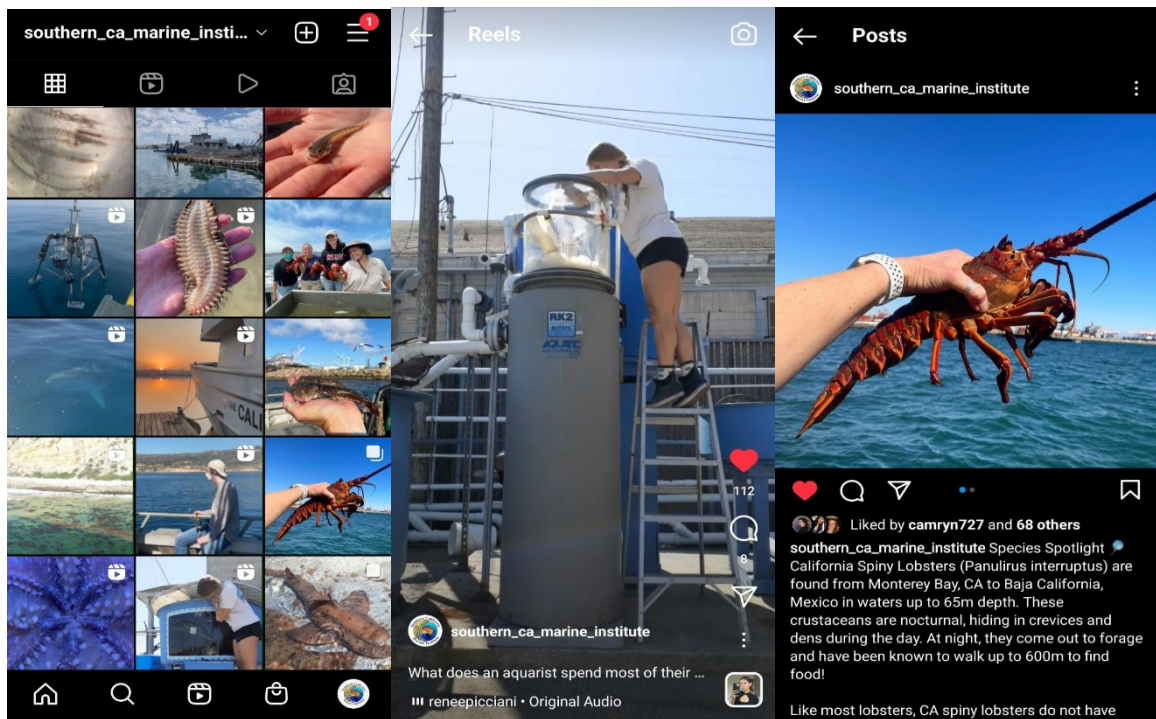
southern_ca_marine_insti...

1

Reels

112

8

southern_ca_marine_institute

What does an aquarist spend most of their ...

reneepicciani • Original Audio

RK2

Posts

southern_ca_marine_institute

Liked by camryn727 and 68 others

southern_ca_marine_institute Species Spotlight California Spiny Lobsters (Panulirus interruptus) are found from Monterey Bay, CA to Baja California, Mexico in waters up to 65m depth. These crustaceans are nocturnal, hiding in crevices and dens during the day. At night, they come out to forage and have been known to walk up to 600m to find food!

Like most lobsters, CA spiny lobsters do not have